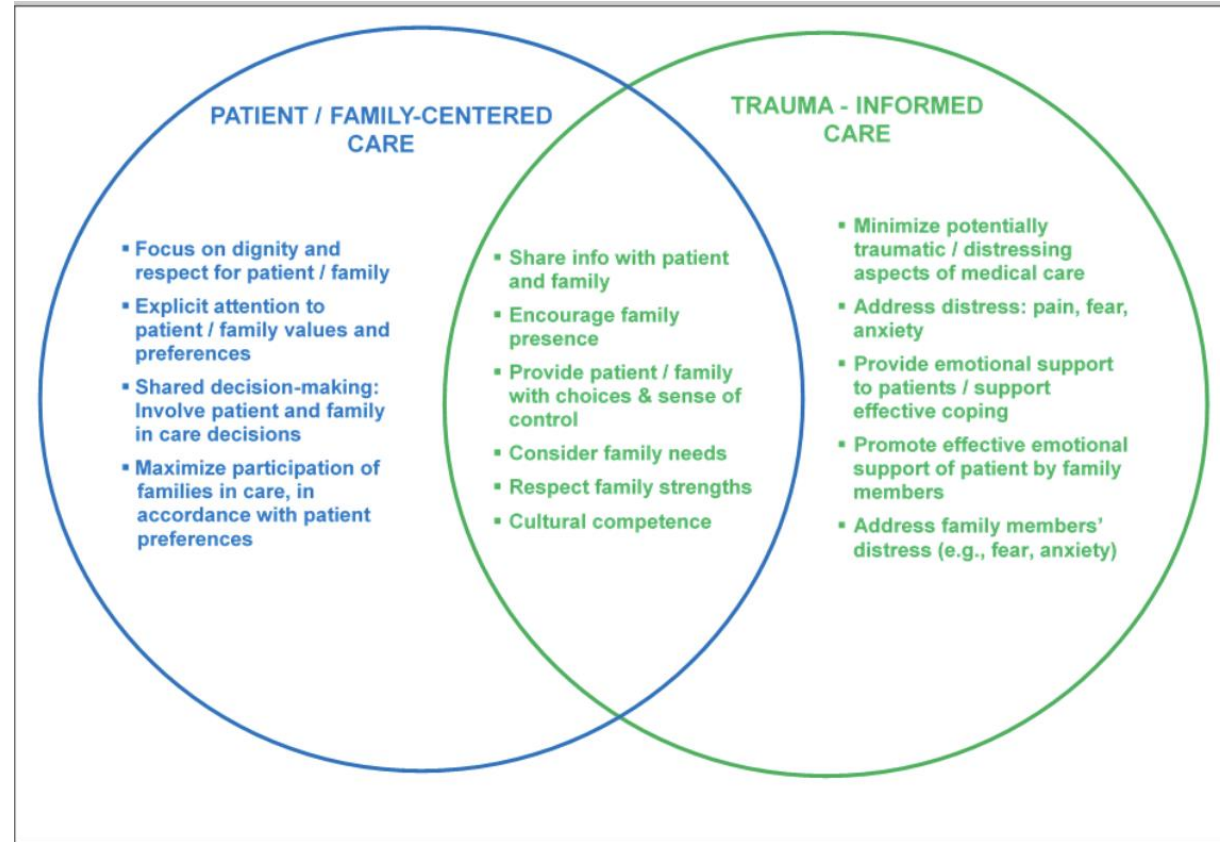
PATIENT / FAMILY-CENTERED CARE

TRAUMA - INFORMED CARE

▪ Focus on dignity and respect for patient / family

▪ Explicit attention to patient / family values and preferences

▪ Shared decision-making: Involve patient and family in care decisions

▪ Maximize participation of families in care, in accordance with patient preferences

▪ Share info with patient and family

▪ Encourage family presence

▪ Provide patient / family with choices & sense of control

▪ Consider family needs

▪ Respect family strengths

▪ Cultural competence

▪ Minimize potentially traumatic / distressing aspects of medical care

▪ Address distress: pain, fear, anxiety

▪ Provide emotional support to patients / support effective coping

▪ Promote effective emotional support of patient by family members

▪ Address family members' distress (e.g., fear, anxiety)